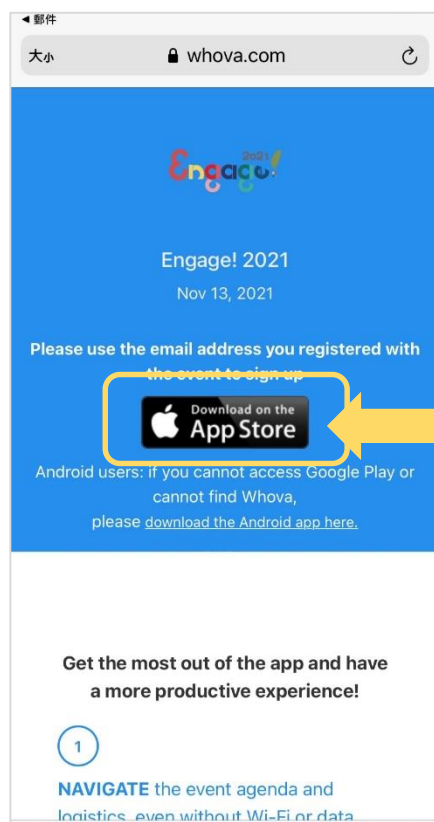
◄ 郵件

大小 whova.com

Engage! 2021

Engage! 2021

Nov 13, 2021

Please use the email address you registered with the event to sign up

Download on the App Store

Android users: if you cannot access Google Play or cannot find Whova, please download the Android app here.

Get the most out of the app and have a more productive experience!

1

NAVIGATE the event agenda and logistics, even without Wi-Fi or data